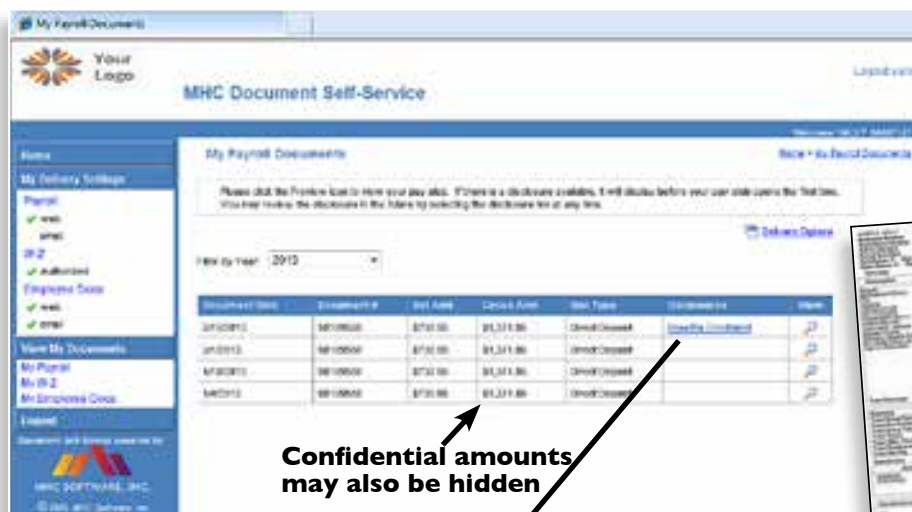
My Payroll Documents

Your Logo

MHC Document Self-Service

Logout

Home

My Delivery Settings

Payroll

✔ web

email

W-2

✔ authorized

Employee Docs

✔ web

✔ email

View My Documents

My Payroll

My W-2

My Employee Docs

Logout

MHC SOFTWARE, INC.

My Payroll Documents

Home » My Payroll Documents

Please click the Preview icon to view your pay stubs. If there is a disclosure available, it will display before your user stub opens the first time. You may review the disclosure in the future by selecting the disclosure link at any time.

Delivery Options

Filter by Year: 2013

| Document Date | Document # | Net Amt | Gross Amt | Stub Type | Disclosures | View |
|---|---|---|---|---|---|---|
| 3/15/2013 | 98105500 | $732.00 | $1,371.86 | Direct Deposit | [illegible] | |
| 3/1/2013 | 98105500 | $732.00 | $1,371.86 | Direct Deposit | | |
| 2/15/2013 | 98105500 | $732.00 | $1,371.86 | Direct Deposit | | |
| 2/1/2013 | 98105500 | $732.00 | $1,371.86 | Direct Deposit | | |

Confidential amounts may also be hidden